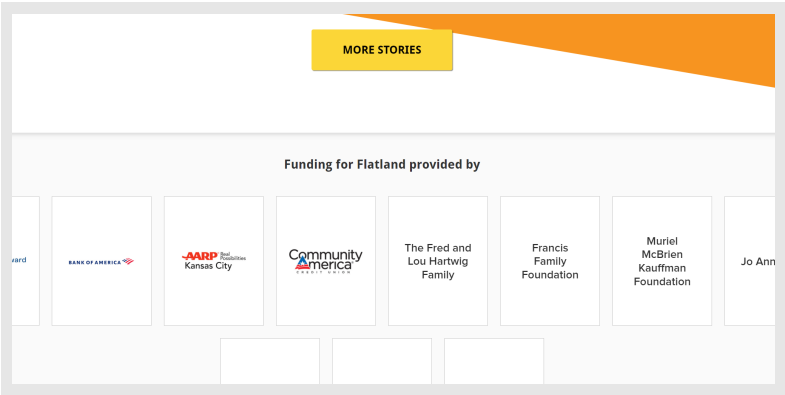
MORE STORIES

Funding for Flatland provided by

ward

BANK OF AMERICA

AARP Real Possibilities Kansas City

Community America CREDIT UNION

The Fred and Lou Hartwig Family

Francis Family Foundation

Muriel McBrien Kauffman Foundation

Jo Ann